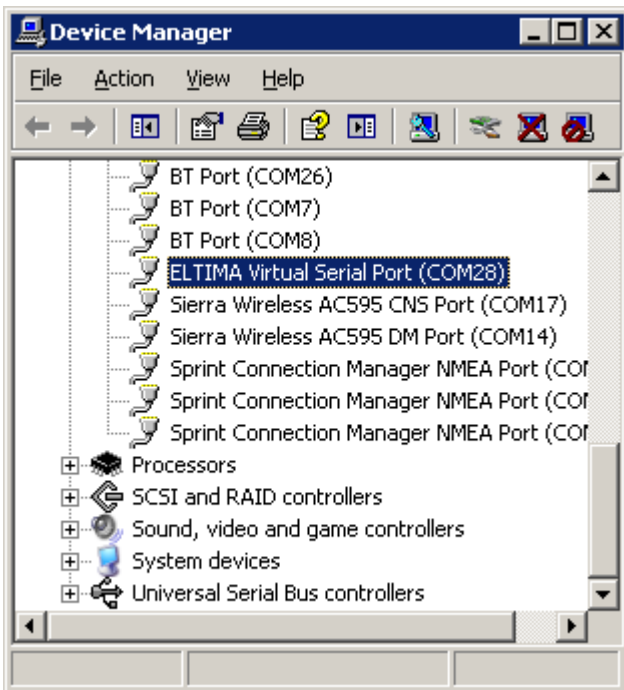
Device Manager

File Action View Help

BT Port (COM26)
BT Port (COM7)
BT Port (COM8)
ELTIMA Virtual Serial Port (COM28)
Sierra Wireless AC595 CNS Port (COM17)
Sierra Wireless AC595 DM Port (COM14)
Sprint Connection Manager NMEA Port (COM
Sprint Connection Manager NMEA Port (COM
Sprint Connection Manager NMEA Port (COM
Processors
SCSI and RAID controllers
Sound, video and game controllers
System devices
Universal Serial Bus controllers